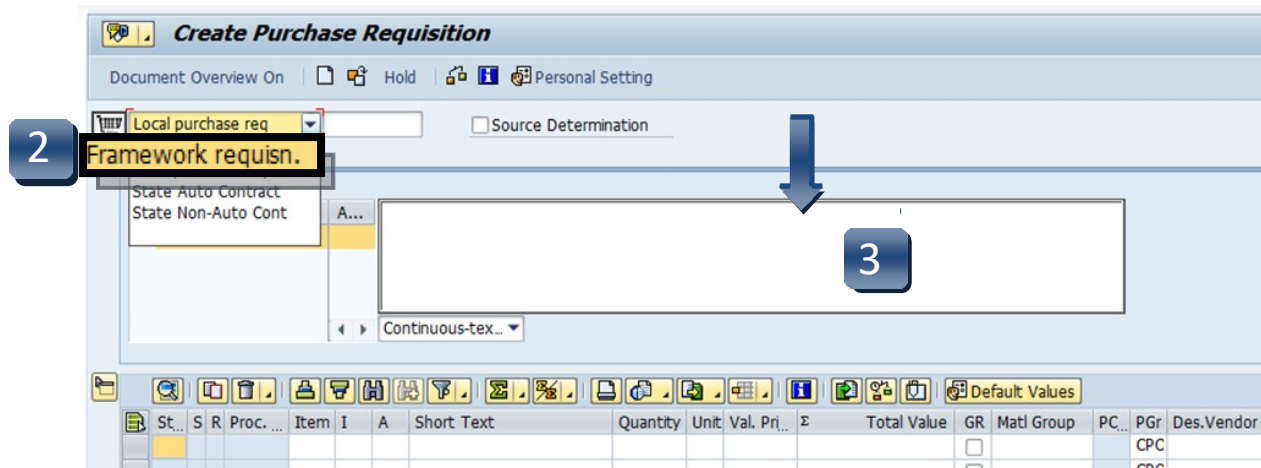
Create Purchase Requisition

Document Overview On Hold Personal Setting

Local purchase req

Source Determination

2

Framework requisn.

State Auto Contract

State Non-Auto Cont

A...

3

Continuous-tex...

Default Values

| St... | S | R | Proc. ... | Item | I | A | Short Text | Quantity | Unit | Val. Pri... | Σ | Total Value | GR | Matl Group | PC... | PGr | Des.Vendor |
|---|---|---|---|---|---|---|---|---|---|---|---|---|---|---|---|---|---|
| | | | | | | | | | | | | | | | | CPC | |
| | | | | | | | | | | | | | | | | CPC | |